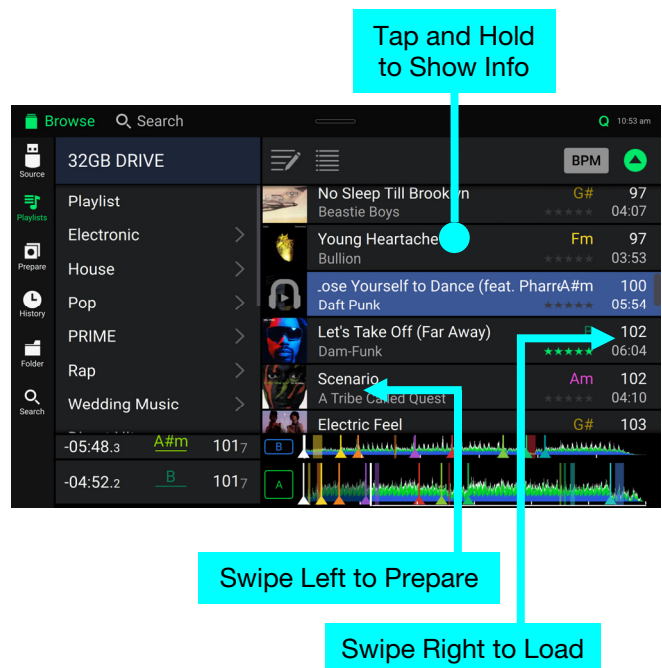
Tap and Hold to Show Info

Browse Search Q 10:53 am

Source
Playlists
Prepare
History
Folder
Search

32GB DRIVE

Playlist
Electronic
House
Pop
PRIME
Rap
Wedding Music

BPM

No Sleep Till Brooklyn G# 97
Beastie Boys 04:07

Young Heartache Fm 97
Bullion 03:53

.ose Yourself to Dance (feat. Pharrell A#m 100
Daft Punk 05:54

Let's Take Off (Far Away) B 102
Dam-Funk 06:04

Scenario Am 102
A Tribe Called Quest 04:10

Electric Feel G# 103

-05:48.3 A#m 101.7
-04:52.2 B 101.7

B
A

Swipe Left to Prepare

Swipe Right to Load